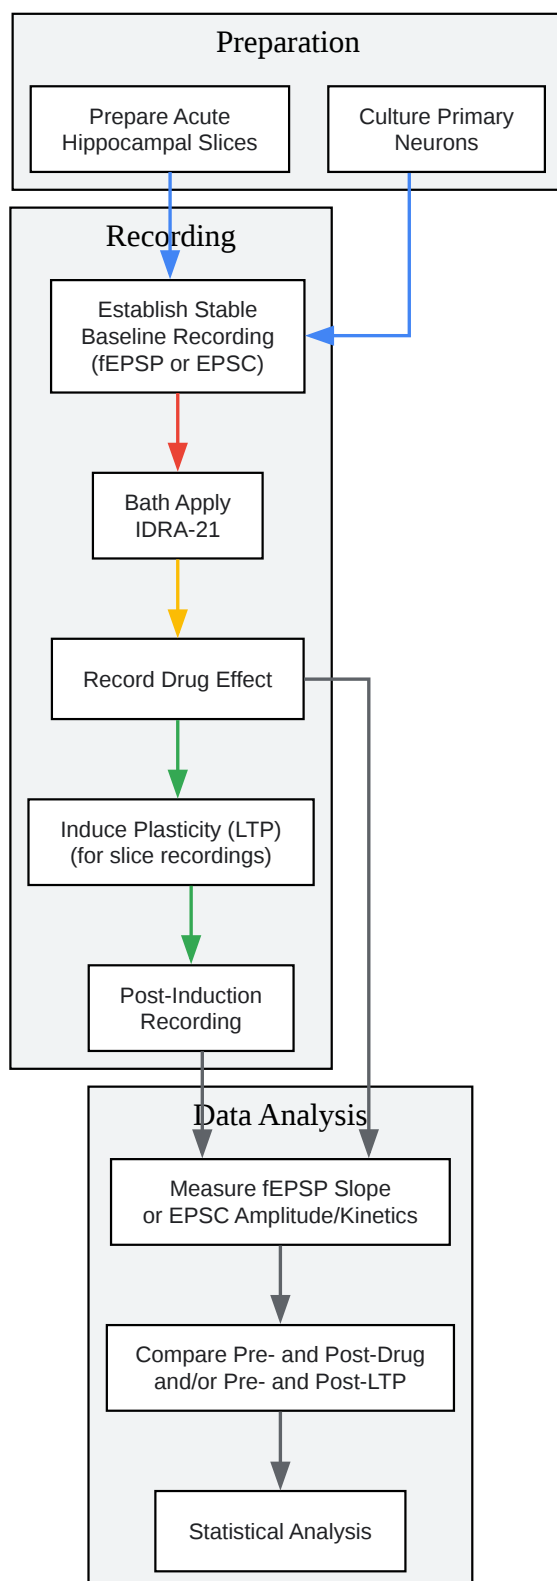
Preparation

Prepare Acute Hippocampal Slices

Culture Primary Neurons

Recording

Establish Stable Baseline Recording (fEPSP or EPSC)

Bath Apply IDRA-21

Record Drug Effect

Induce Plasticity (LTP) (for slice recordings)

Post-Induction Recording

Data Analysis

Measure fEPSP Slope or EPSC Amplitude/Kinetics

Compare Pre- and Post-Drug and/or Pre- and Post-LTP

Statistical Analysis